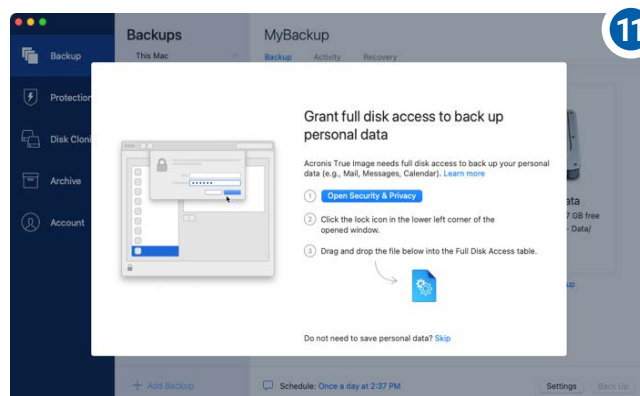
11

Backup

Protection

Disk Clone

Archive

Account

Backups

This Mac

MyBackup

Backup Activity Recovery

Grant full disk access to back up personal data

Acronis True Image needs full disk access to back up your personal data (e.g., Mail, Messages, Calendar). Learn more

1 Open Security & Privacy

2 Click the lock icon in the lower left corner of the opened window.

3 Drag and drop the file below into the Full Disk Access table.

Do not need to save personal data? Skip

ata

7 GB free

- Data/

up

+ Add Backup

Schedule: Once a day at 2:37 PM

Settings

Back Up